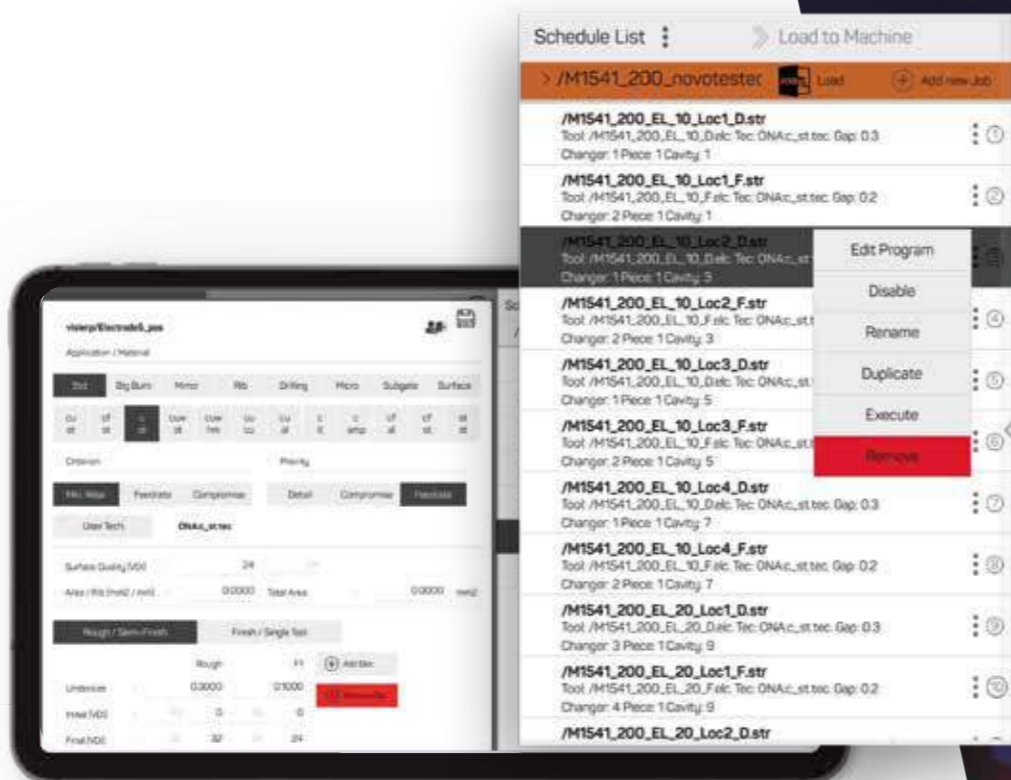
Schedule List
Load to Machine
> /M1541_200_novotestec
Load
Add new Job

/M1541_200_EL_10_Loc1_D.str
Tool: /M1541_200_EL_10_D.elc Tec: ONAc_st.tec Gap: 0.3
Changer: 1 Piece: 1 Cavity: 1
①

/M1541_200_EL_10_Loc1_F.str
Tool: /M1541_200_EL_10_F.elc Tec: ONAc_st.tec Gap: 0.2
Changer: 2 Piece: 1 Cavity: 1
②

/M1541_200_EL_10_Loc2_D.str
Tool: /M1541_200_EL_10_D.elc Tec: ONAc_st
Changer: 1 Piece: 1 Cavity: 3

Edit Program
Disable
Rename
Duplicate
Execute
Remove

/M1541_200_EL_10_Loc2_F.str
Tool: /M1541_200_EL_10_F.elc Tec: ONAc_st
Changer: 2 Piece: 1 Cavity: 3
④

/M1541_200_EL_10_Loc3_D.str
Tool: /M1541_200_EL_10_D.elc Tec: ONAc_st
Changer: 1 Piece: 1 Cavity: 5
⑤

/M1541_200_EL_10_Loc3_F.str
Tool: /M1541_200_EL_10_F.elc Tec: ONAc_st
Changer: 2 Piece: 1 Cavity: 5
⑥

/M1541_200_EL_10_Loc4_D.str
Tool: /M1541_200_EL_10_D.elc Tec: ONAc_st.tec Gap: 0.3
Changer: 1 Piece: 1 Cavity: 7
⑦

/M1541_200_EL_10_Loc4_F.str
Tool: /M1541_200_EL_10_F.elc Tec: ONAc_st.tec Gap: 0.2
Changer: 2 Piece: 1 Cavity: 7
⑧

/M1541_200_EL_20_Loc1_D.str
Tool: /M1541_200_EL_20_D.elc Tec: ONAc_st.tec Gap: 0.3
Changer: 3 Piece: 1 Cavity: 9
⑨

/M1541_200_EL_20_Loc1_F.str
Tool: /M1541_200_EL_20_F.elc Tec: ONAc_st.tec Gap: 0.2
Changer: 4 Piece: 1 Cavity: 9
⑩

/M1541_200_EL_20_Loc2_D.str

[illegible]/Electrode5_pos
Application / Material
Std Big Burn Mirror Rib Drilling Micro Subgate Surface
Criterion
Priority
Min. Wear Feedrate Compromise
Detail Compromise Feedrate
User Tech ONAc_st.tec
Surface Quality [VDI] 24
Area / Rib [mm2 / mm] 0.0000 Total Area 0.0000 mm2
Rough / Semi-Finish
Finish / Single Tec
Rough F1 Add Elec
Undersize 0.3000 0.1000
Initial [VDI] 0 0
Final [VDI] 32 24